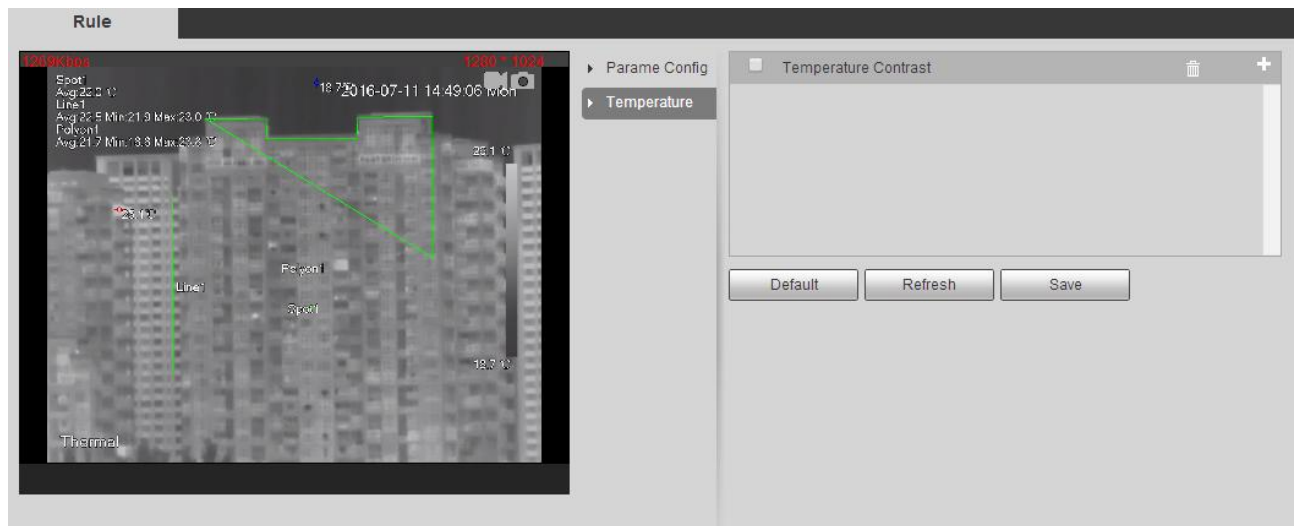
Rule

1269Kbps
1280 * 1024
Spot1
Avg:23.0 ℃
Line1
Avg:22.5 Min:21.9 Max:23.0 ℃
Polyon1
Avg:21.7 Min:18.8 Max:23.8 ℃
18.7℃ 2016-07-11 14:49:06 Mon
25.1 ℃
23.1℃
Polyon1
Line1
Spot1
18.7 ℃
Thermal

Parame Config
Temperature

Temperature Contrast

Default
Refresh
Save